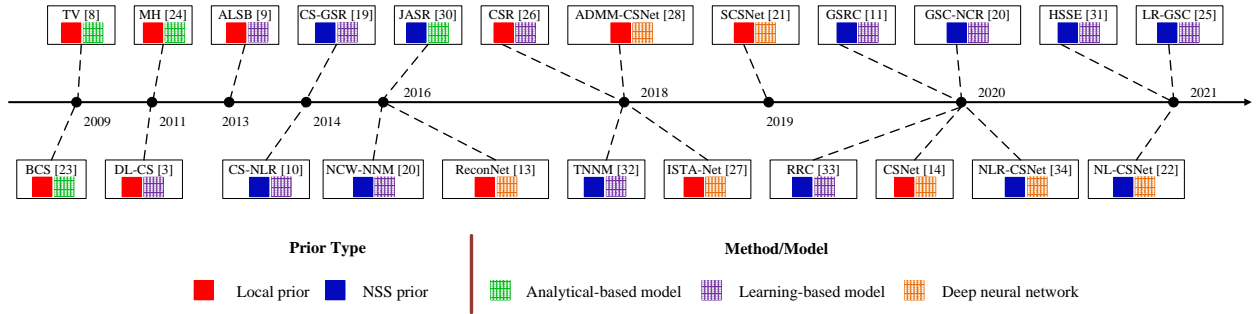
TV [8]
MH [24]
ALSB [9]
CS-GSR [19]
JASR [30]
CSR [26]
ADMM-CSNet [28]
SCSNet [21]
GSRC [11]
GSC-NCR [20]
HSSE [31]
LR-GSC [25]

2009
2011
2013
2014
2016
2018
2019
2020
2021

BCS [23]
DL-CS [3]
CS-NLR [10]
NCW-NNM [20]
ReconNet [13]
TNNM [32]
ISTA-Net [27]
RRC [33]
CSNet [14]
NLR-CSNet [34]
NL-CSNet [22]

Prior Type
Local prior
NSS prior

Method/Model
Analytical-based model
Learning-based model
Deep neural network